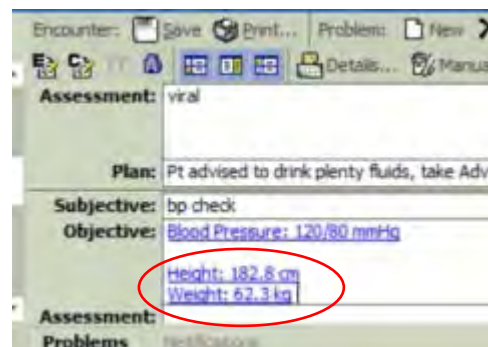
Encounter: Save Print... Problem: New

Details... Manua

Assessment: viral

Plan: Pt advised to drink plenty fluids, take Adv

Subjective: bp check

Objective: Blood Pressure: 120/80 mmHg

Height: 182.8 cm
Weight: 62.3 kg

Assessment:

Problems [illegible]